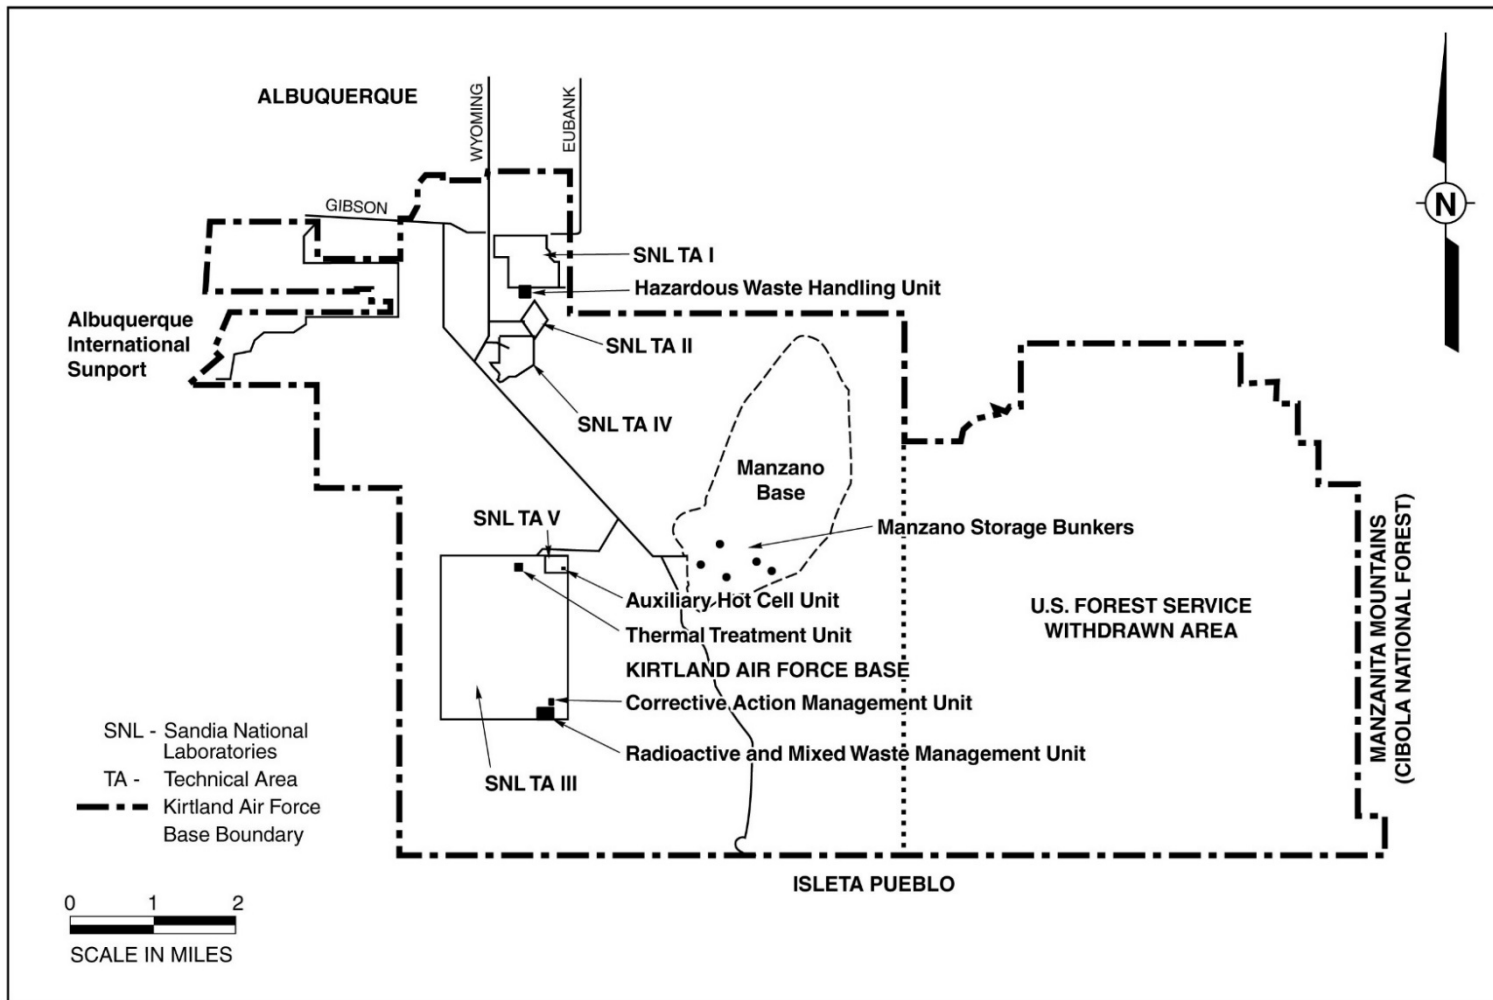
ALBUQUERQUE

WYOMING

EUBANK

GIBSON

N

SNL TA I

Hazardous Waste Handling Unit

Albuquerque International Sunport

SNL TA II

SNL TA IV

Manzano Base

Manzano Storage Bunkers

SNL TA V

Auxiliary Hot Cell Unit

Thermal Treatment Unit

U.S. FOREST SERVICE WITHDRAWN AREA

KIRTLAND AIR FORCE BASE

Corrective Action Management Unit

Radioactive and Mixed Waste Management Unit

MANZANITA MOUNTAINS (CIBOLA NATIONAL FOREST)

SNL - Sandia National Laboratories
TA - Technical Area
Kirtland Air Force Base Boundary

SNL TA III

ISLETA PUEBLO

0 1 2

SCALE IN MILES